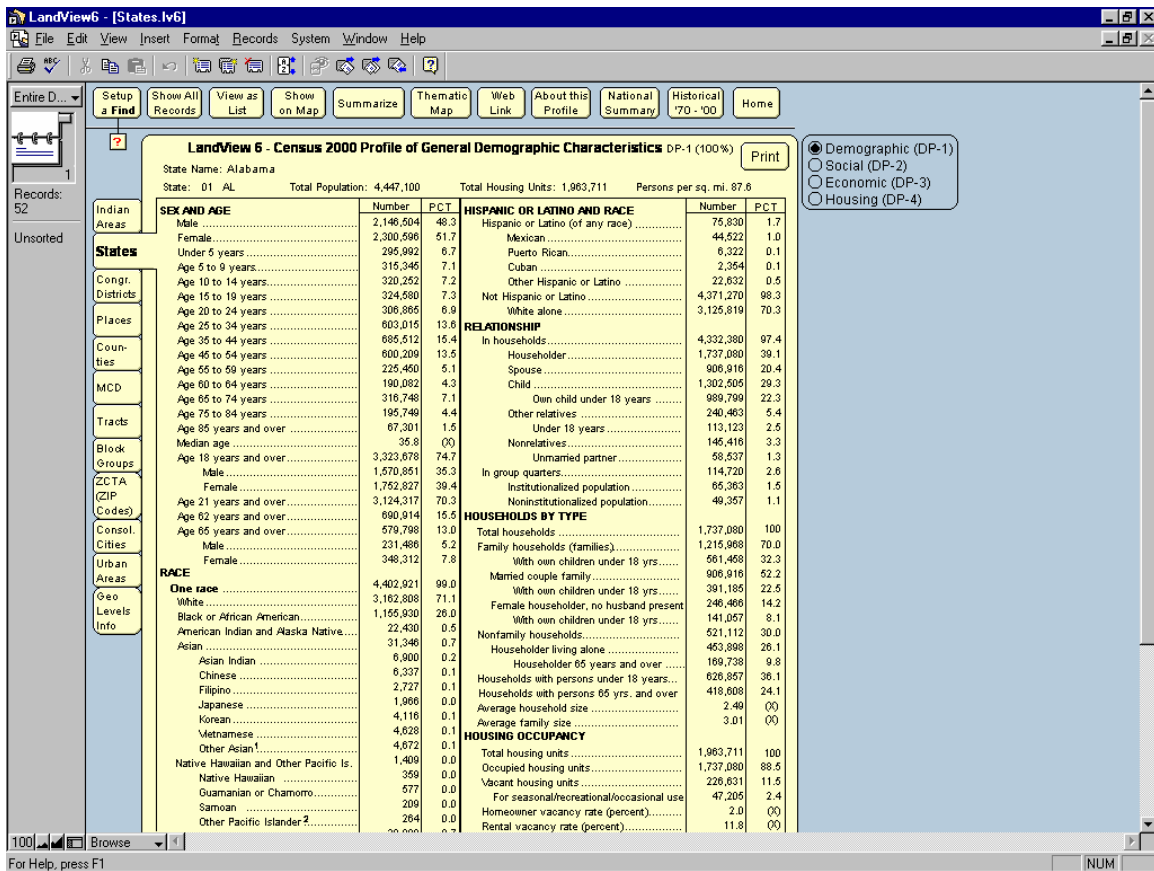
LandView6 - [States.lv6]

File Edit View Insert Format Records System Window Help

Entire D...

Setup a Find | Show All Records | View as List | Show on Map | Summarize | Thematic Map | Web Link | About this Profile | National Summary | Historical '70 - '00 | Home

Records: 52

Unsorted

Indian Areas
States
Congr. Districts
Places
Counties
MCD
Tracts
Block Groups
ZCTA (ZIP Codes)
Consol. Cities
Urban Areas
Geo Levels Info

LandView 6 - Census 2000 Profile of General Demographic Characteristics DP-1 (100%)

Print

State Name: Alabama

State: 01 AL Total Population: 4,447,100 Total Housing Units: 1,963,711 Persons per sq. mi. 87.6

Demographic (DP-1)
Social (DP-2)
Economic (DP-3)
Housing (DP-4)

| SEX AND AGE | Number | PCT |
|---|---|---|
| Male | 2,146,504 | 48.3 |
| Female | 2,300,596 | 51.7 |
| Under 5 years | 295,992 | 6.7 |
| Age 5 to 9 years | 315,345 | 7.1 |
| Age 10 to 14 years | 320,252 | 7.2 |
| Age 15 to 19 years | 324,580 | 7.3 |
| Age 20 to 24 years | 306,865 | 6.9 |
| Age 25 to 34 years | 603,015 | 13.6 |
| Age 35 to 44 years | 685,512 | 15.4 |
| Age 45 to 54 years | 600,209 | 13.5 |
| Age 55 to 59 years | 225,450 | 5.1 |
| Age 60 to 64 years | 190,082 | 4.3 |
| Age 65 to 74 years | 316,748 | 7.1 |
| Age 75 to 84 years | 195,749 | 4.4 |
| Age 85 years and over | 67,301 | 1.5 |
| Median age | 35.8 | (X) |
| Age 18 years and over | 3,323,678 | 74.7 |
| Male | 1,570,851 | 35.3 |
| Female | 1,752,827 | 39.4 |
| Age 21 years and over | 3,124,317 | 70.3 |
| Age 62 years and over | 690,914 | 15.5 |
| Age 65 years and over | 579,798 | 13.0 |
| Male | 231,486 | 5.2 |
| Female | 348,312 | 7.8 |
| RACE | | |
| One race | 4,402,921 | 99.0 |
| White | 3,162,808 | 71.1 |
| Black or African American | 1,155,930 | 26.0 |
| American Indian and Alaska Native | 22,430 | 0.5 |
| Asian | 31,346 | 0.7 |
| Asian Indian | 6,900 | 0.2 |
| Chinese | 6,337 | 0.1 |
| Filipino | 2,727 | 0.1 |
| Japanese | 1,966 | 0.0 |
| Korean | 4,116 | 0.1 |
| Vietnamese | 4,628 | 0.1 |
| Other Asian$^1$ | 4,672 | 0.1 |
| Native Hawaiian and Other Pacific Is. | 1,409 | 0.0 |
| Native Hawaiian | 359 | 0.0 |
| Guamanian or Chamorro | 577 | 0.0 |
| Samoan | 209 | 0.0 |
| Other Pacific Islander$^2$ | 264 | 0.0 |

| HISPANIC OR LATINO AND RACE | Number | PCT |
|---|---|---|
| Hispanic or Latino (of any race) | 75,830 | 1.7 |
| Mexican | 44,522 | 1.0 |
| Puerto Rican | 6,322 | 0.1 |
| Cuban | 2,354 | 0.1 |
| Other Hispanic or Latino | 22,632 | 0.5 |
| Not Hispanic or Latino | 4,371,270 | 98.3 |
| White alone | 3,125,819 | 70.3 |
| RELATIONSHIP | | |
| In households | 4,332,380 | 97.4 |
| Householder | 1,737,080 | 39.1 |
| Spouse | 906,916 | 20.4 |
| Child | 1,302,505 | 29.3 |
| Own child under 18 years | 989,799 | 22.3 |
| Other relatives | 240,463 | 5.4 |
| Under 18 years | 113,123 | 2.5 |
| Nonrelatives | 145,416 | 3.3 |
| Unmarried partner | 58,537 | 1.3 |
| In group quarters | 114,720 | 2.6 |
| Institutionalized population | 65,363 | 1.5 |
| Noninstitutionalized population | 49,357 | 1.1 |
| HOUSEHOLDS BY TYPE | | |
| Total households | 1,737,080 | 100 |
| Family households (families) | 1,215,968 | 70.0 |
| With own children under 18 yrs | 561,458 | 32.3 |
| Married couple family | 906,916 | 52.2 |
| With own children under 18 yrs | 391,185 | 22.5 |
| Female householder, no husband present | 246,466 | 14.2 |
| With own children under 18 yrs | 141,057 | 8.1 |
| Nonfamily households | 521,112 | 30.0 |
| Householder living alone | 453,898 | 26.1 |
| Householder 65 years and over | 169,738 | 9.8 |
| Households with persons under 18 years | 626,857 | 36.1 |
| Households with persons 65 yrs. and over | 418,608 | 24.1 |
| Average household size | 2.49 | (X) |
| Average family size | 3.01 | (X) |
| HOUSING OCCUPANCY | | |
| Total housing units | 1,963,711 | 100 |
| Occupied housing units | 1,737,080 | 88.5 |
| Vacant housing units | 226,631 | 11.5 |
| For seasonal/recreational/occasional use | 47,205 | 2.4 |
| Homeowner vacancy rate (percent) | 2.0 | (X) |
| Rental vacancy rate (percent) | 11.8 | (X) |

100 Browse

For Help, press F1

NUM